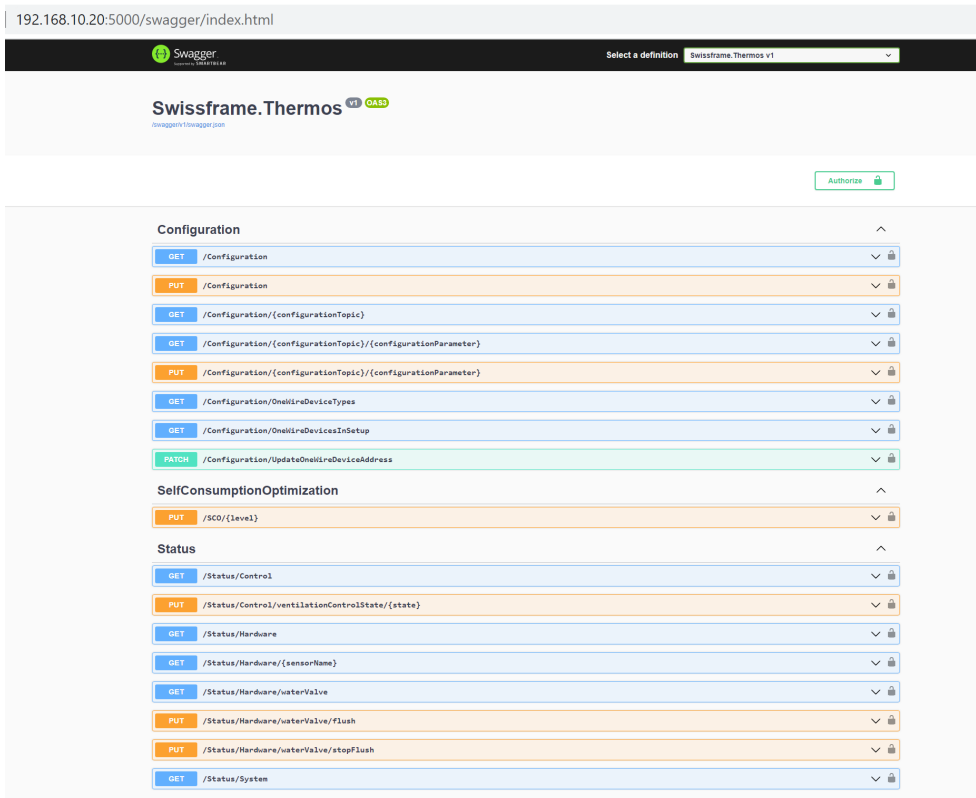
192.168.10.20:5000/swagger/index.html

Swagger
Supported by SMARTBEAR

Select a definition Swissframe.Thermos v1

Swissframe.Thermos v1 OAS3
/swagger/v1/swagger.json

Authorize

Configuration

GET /Configuration

PUT /Configuration

GET /Configuration/{configurationTopic}

GET /Configuration/{configurationTopic}/{configurationParameter}

PUT /Configuration/{configurationTopic}/{configurationParameter}

GET /Configuration/OneWireDeviceTypes

GET /Configuration/OneWireDevicesInSetup

PATCH /Configuration/UpdateOneWireDeviceAddress

SelfConsumptionOptimization

PUT /SCO/{level}

Status

GET /Status/Control

PUT /Status/Control/ventilationControlState/{state}

GET /Status/Hardware

GET /Status/Hardware/{sensorName}

GET /Status/Hardware/waterValve

PUT /Status/Hardware/waterValve/flush

PUT /Status/Hardware/waterValve/stopFlush

GET /Status/System